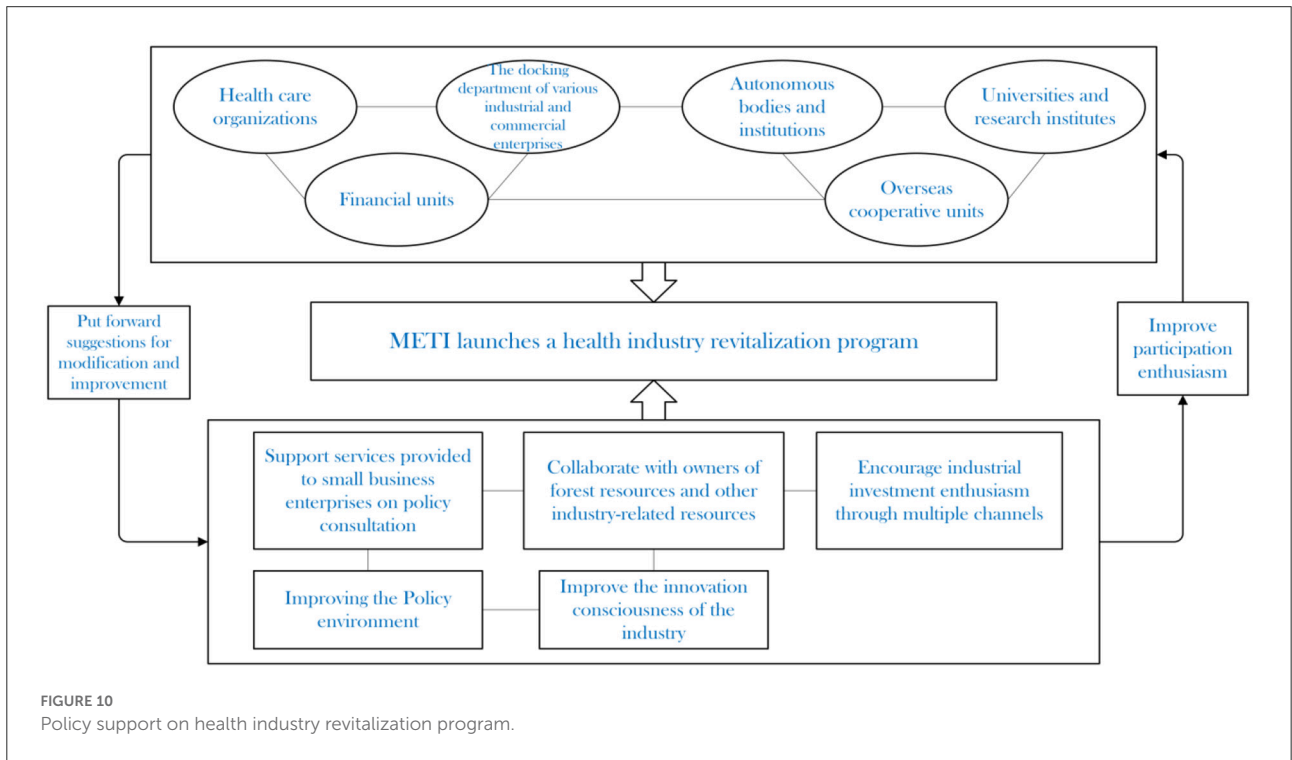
Health care organizations

The docking department of various industrial and commercial enterprises

Autonomous bodies and institutions

Universities and research institutes

Financial units

Overseas cooperative units

Put forward suggestions for modification and improvement

METI launches a health industry revitalization program

Improve participation enthusiasm

Support services provided to small business enterprises on policy consultation

Collaborate with owners of forest resources and other industry-related resources

Encourage industrial investment enthusiasm through multiple channels

Improving the Policy environment

Improve the innovation consciousness of the industry

FIGURE 10
Policy support on health industry revitalization program.